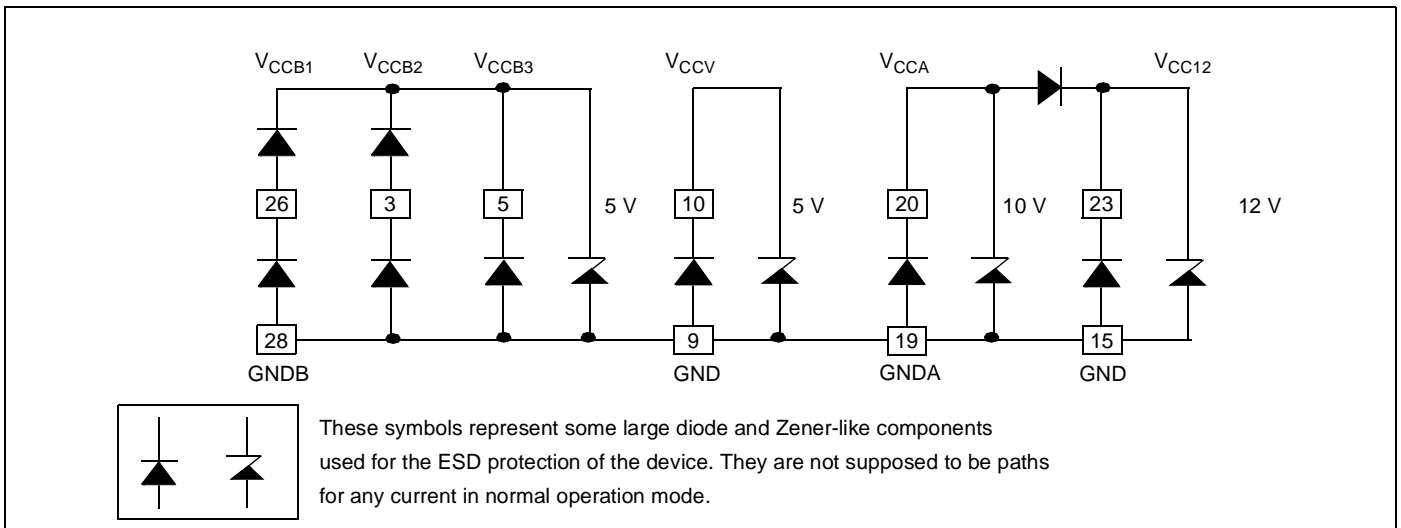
$V_{CCB1}$ $V_{CCB2}$ $V_{CCB3}$ $V_{CCV}$ $V_{CCA}$ $V_{CC12}$

26 3 5 5 V 10 5 V 20 10 V 23 12 V

28 9 19 15

GNDB GND GNDA GND

These symbols represent some large diode and Zener-like components used for the ESD protection of the device. They are not supposed to be paths for any current in normal operation mode.